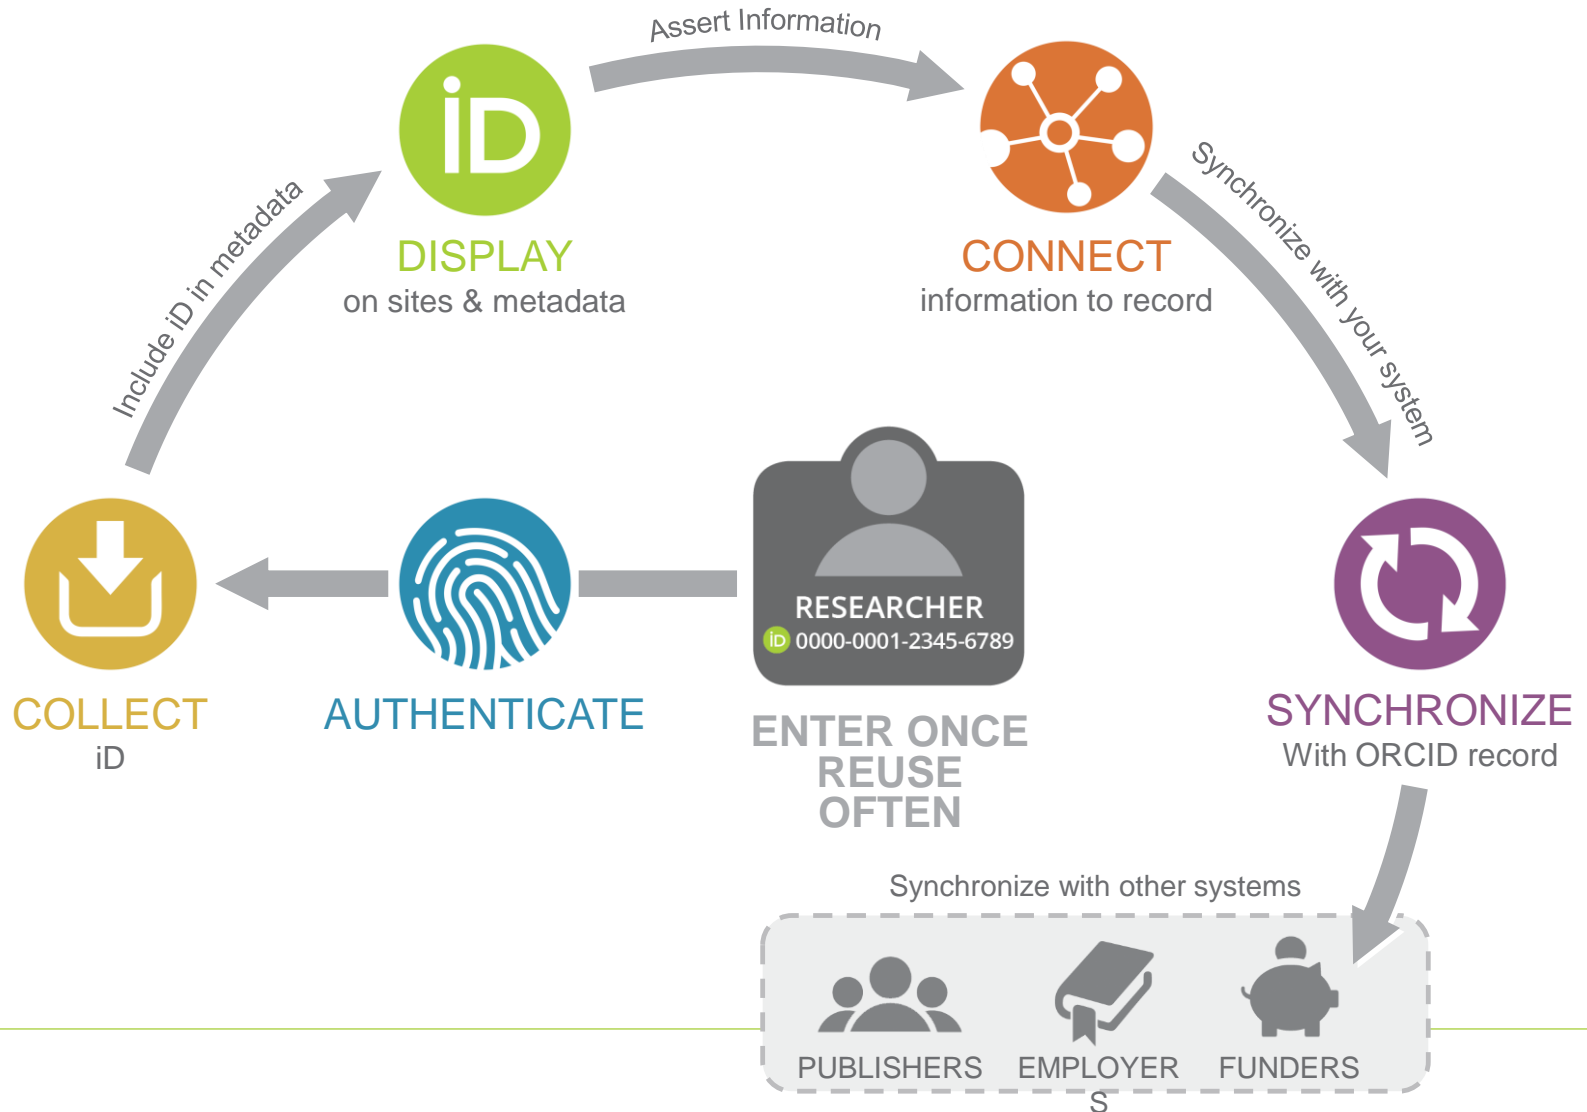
Assert Information

iD

DISPLAY
on sites & metadata

CONNECT
information to record

Synchronize with your system

Include iD in metadata

RESEARCHER
iD 0000-0001-2345-6789

COLLECT
iD

AUTHENTICATE

ENTER ONCE
REUSE
OFTEN

SYNCHRONIZE
With ORCID record

Synchronize with other systems

PUBLISHERS EMPLOYERS FUNDERS